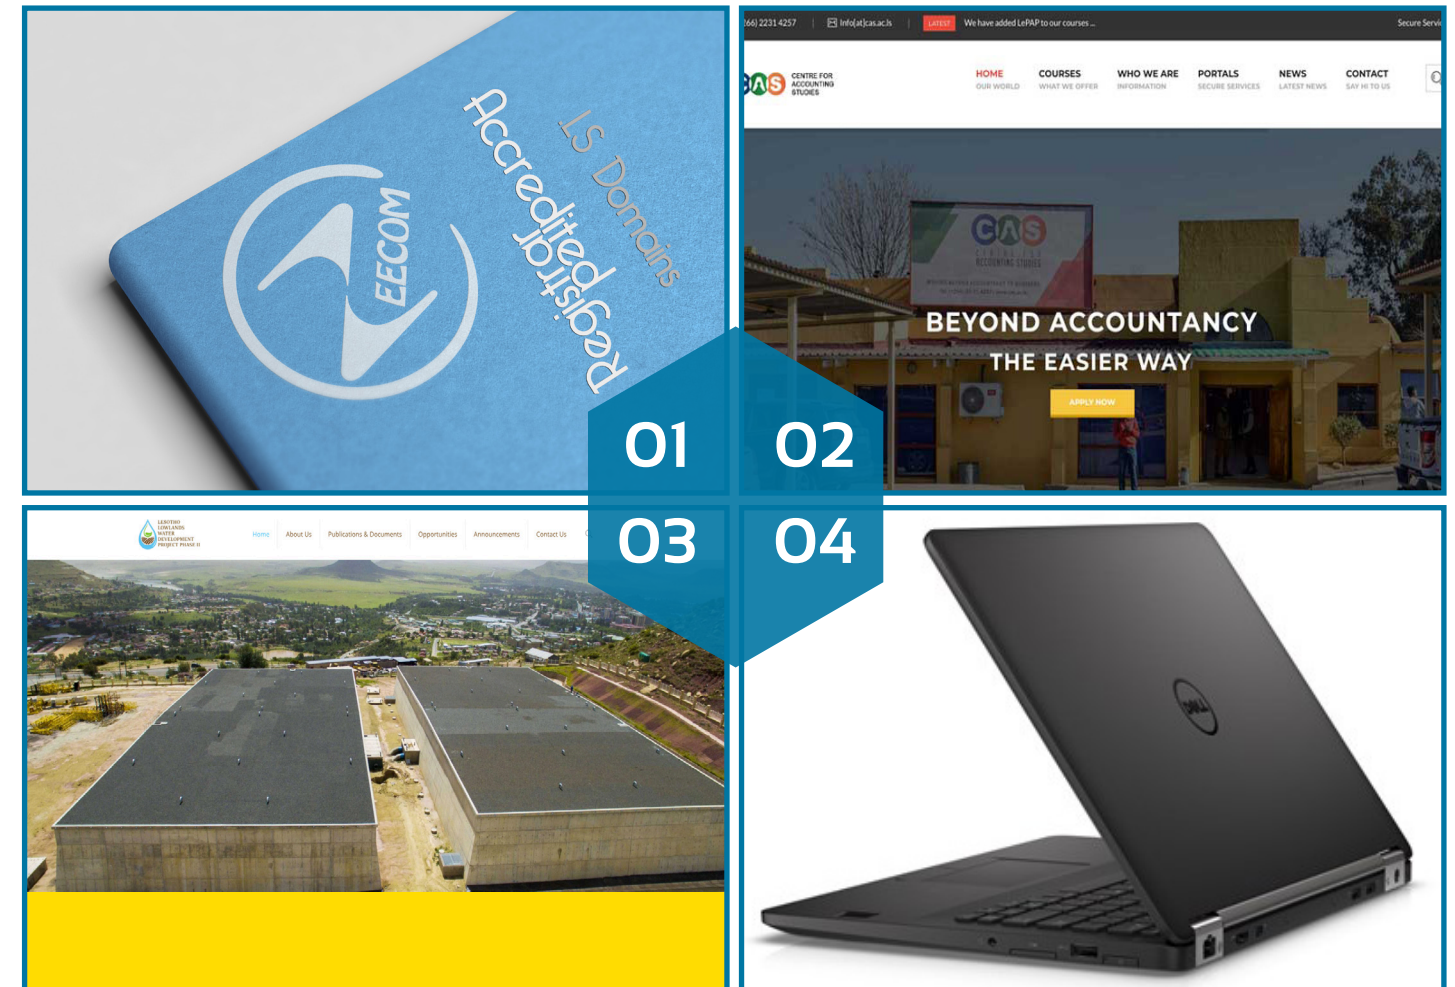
EECOM

Accredited Registrar

.LS Domains

266) 2231 4257 | Info[at]cas.ac.ls | LATEST We have added LePAP to our courses ... Secure Servi

CAS CENTRE FOR ACCOUNTING STUDIES

HOME OUR WORLD

COURSES WHAT WE OFFER

WHO WE ARE INFORMATION

PORTALS SECURE SERVICES

NEWS LATEST NEWS

CONTACT SAY HI TO US

CAS

BEYOND ACCOUNTANCY

THE EASIER WAY

APPLY NOW

01

02

03

04

LESOTHO LOWLANDS WATER DEVELOPMENT PROJECT PHASE II

Home About Us Publications & Documents Opportunities Announcements Contact Us

DELL